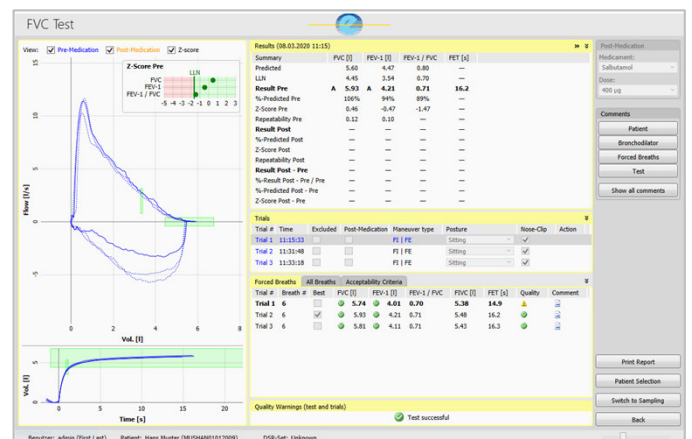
FVC Test

View: Pre-Medication Post-Medication Z-score

Z-Score Pre
LLN
FVC
FEV-1
FEV-1 / FVC
-5 -4 -3 -2 -1 0 1 2 3

Flow [l/s]
15
10
5
0
-5
0 2 4 6 8
Vol. [l]

Vol. [l]
5
0
0 5 10 15 20
Time [s]

Results (08.03.2020 11:15)

| Summary | | FVC [l] | | FEV-1 [l] | FEV-1 / FVC | FET [s] |
|---|---|---|---|---|---|---|
| Predicted | | 5.60 | | 4.47 | 0.80 | — |
| LLN | | 4.45 | | 3.54 | 0.70 | — |
| Result Pre | A | 5.93 | A | 4.21 | 0.71 | 16.2 |
| %-Predicted Pre | | 106% | | 94% | 89% | — |
| Z-Score Pre | | 0.46 | | -0.47 | -1.47 | — |
| Repeatability Pre | | 0.12 | | 0.10 | — | — |
| Result Post | | — | | — | — | — |
| %-Predicted Post | | — | | — | — | — |
| Z-Score Post | | — | | — | — | — |
| Repeatability Post | | — | | — | — | — |
| Result Post - Pre | | — | | — | — | — |
| %-Result Post - Pre / Pre | | — | | — | — | — |
| %-Predicted Post - Pre | | — | | — | — | — |
| Z-Score Post - Pre | | — | | — | — | — |

Trials

| Trial # | Time | Excluded | Post-Medication | Maneuver type | Posture | Nose-Clip | Action |
|---|---|---|---|---|---|---|---|
| Trial 1 | 11:15:33 | | | FI \| FE | Sitting | ✓ | |
| Trial 2 | 11:31:48 | | | FI \| FE | Sitting | ✓ | |
| Trial 3 | 11:33:18 | | | FI \| FE | Sitting | ✓ | |

Forced Breaths | All Breaths | Acceptability Criteria

| Trial # | Breath # | Best | FVC [l] | FEV-1 [l] | FEV-1 / FVC | FIVC [l] | FET [s] | Quality | Comment |
|---|---|---|---|---|---|---|---|---|---|
| Trial 1 | 6 | | 5.74 | 4.01 | 0.70 | 5.38 | 14.9 | | |
| Trial 2 | 6 | ✓ | 5.93 | 4.21 | 0.71 | 5.48 | 16.2 | | |
| Trial 3 | 6 | | 5.81 | 4.11 | 0.71 | 5.43 | 16.3 | | |

Quality Warnings (test and trials)
Test successful

Post-Medication
Medicament:
Salbutamol
Dose:
400 µg

Comments
Patient
Bronchodilator
Forced Breaths
Test
Show all comments

Print Report
Patient Selection
Switch to Sampling
Back

Benutzer: admin (First Last) Patient: Hans Muster (MUSHAN01012009) DSP-Set: Unknown